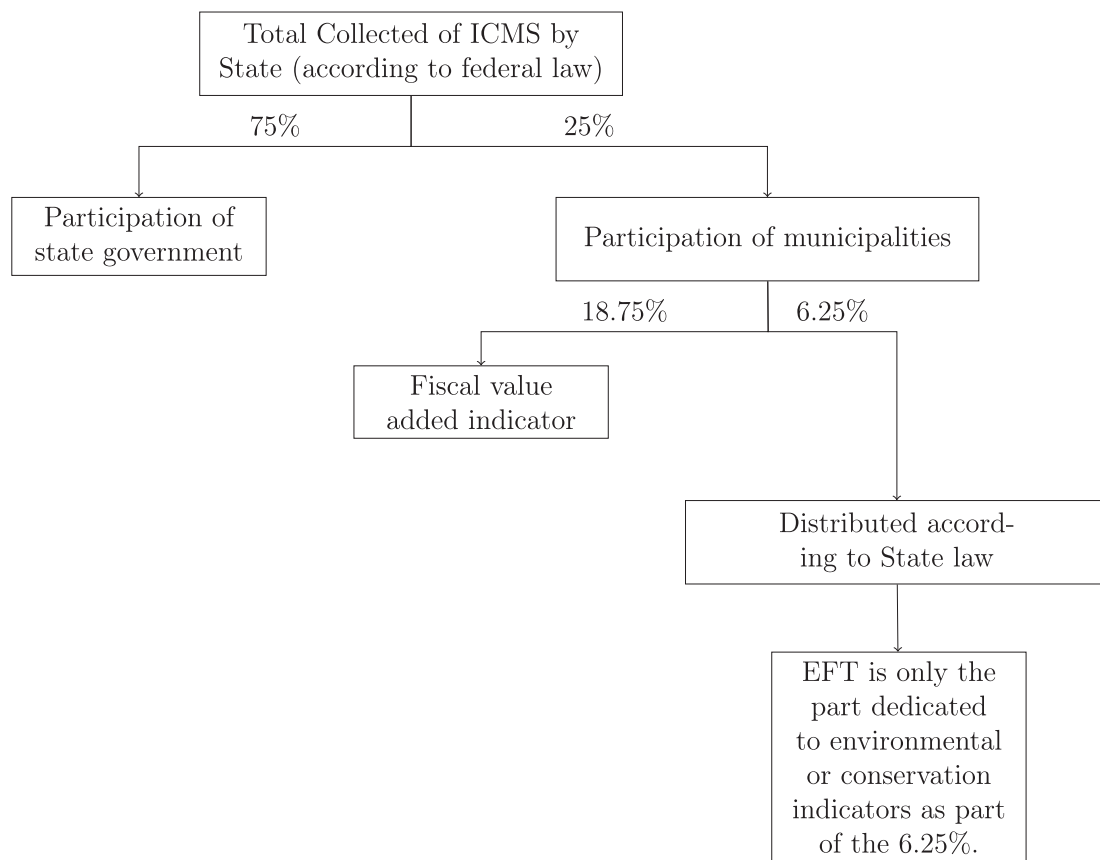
Total Collected of ICMS by State (according to federal law)

75%

25%

Participation of state government

Participation of municipalities

18.75%

6.25%

Fiscal value added indicator

Distributed according to State law

EFT is only the part dedicated to environmental or conservation indicators as part of the 6.25%.